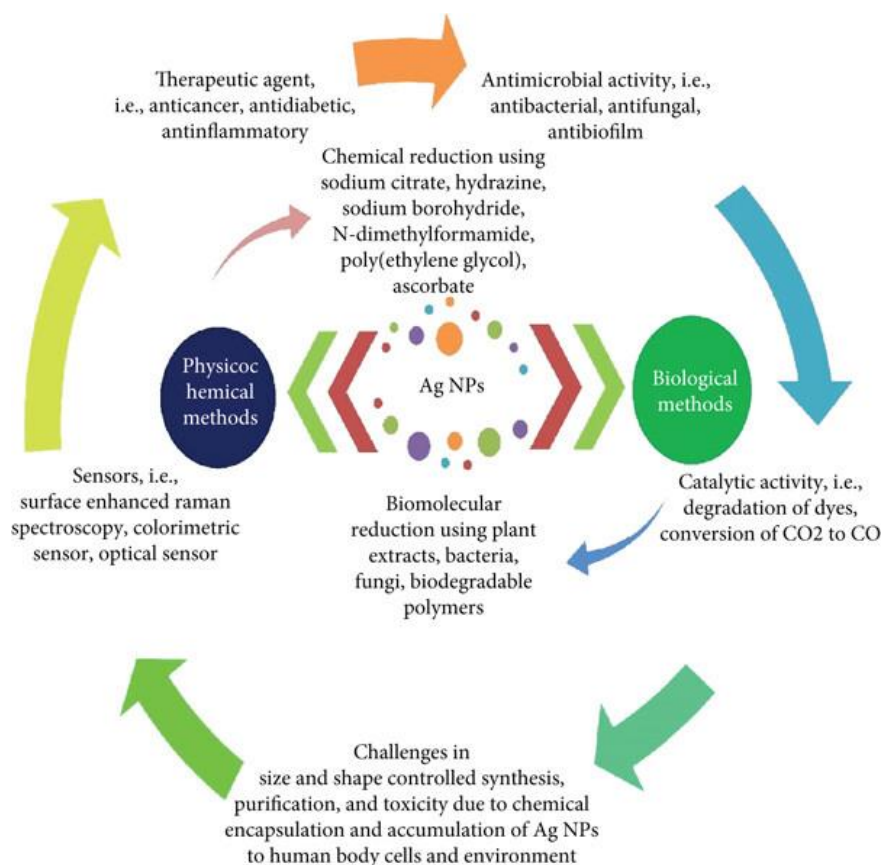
Therapeutic agent, i.e., anticancer, antidiabetic, antinflammatory

Antimicrobial activity, i.e., antibacterial, antifungal, antibiofilm

Chemical reduction using sodium citrate, hydrazine, sodium borohydride, N-dimethylformamide, poly(ethylene glycol), ascorbate

Physicoc hemical methods

Ag NPs

Biological methods

Sensors, i.e., surface enhanced raman spectroscopy, colorimetric sensor, optical sensor

Biomolecular reduction using plant extracts, bacteria, fungi, biodegradable polymers

Catalytic activity, i.e., degradation of dyes, conversion of CO2 to CO

Challenges in size and shape controlled synthesis, purification, and toxicity due to chemical encapsulation and accumulation of Ag NPs to human body cells and environment